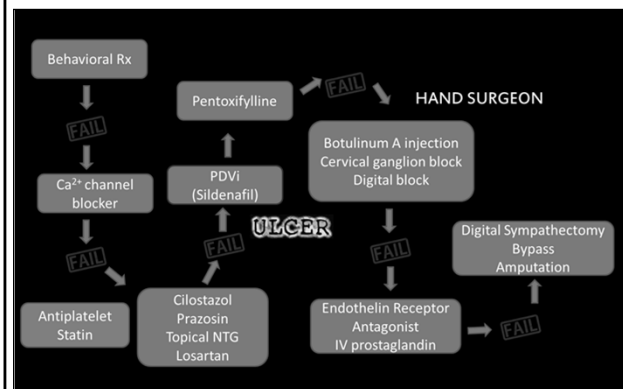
Behavioral Rx

FAIL

Ca$^{2+}$ channel blocker

FAIL

Antiplatelet
Statin

Cilostazol
Prazosin
Topical NTG
Losartan

FAIL

PDVi
(Sildenafil)

ULCER

Pentoxifylline

FAIL

HAND SURGEON

Botulinum A injection
Cervical ganglion block
Digital block

FAIL

Endothelin Receptor Antagonist
IV prostaglandin

FAIL

Digital Sympathectomy
Bypass
Amputation